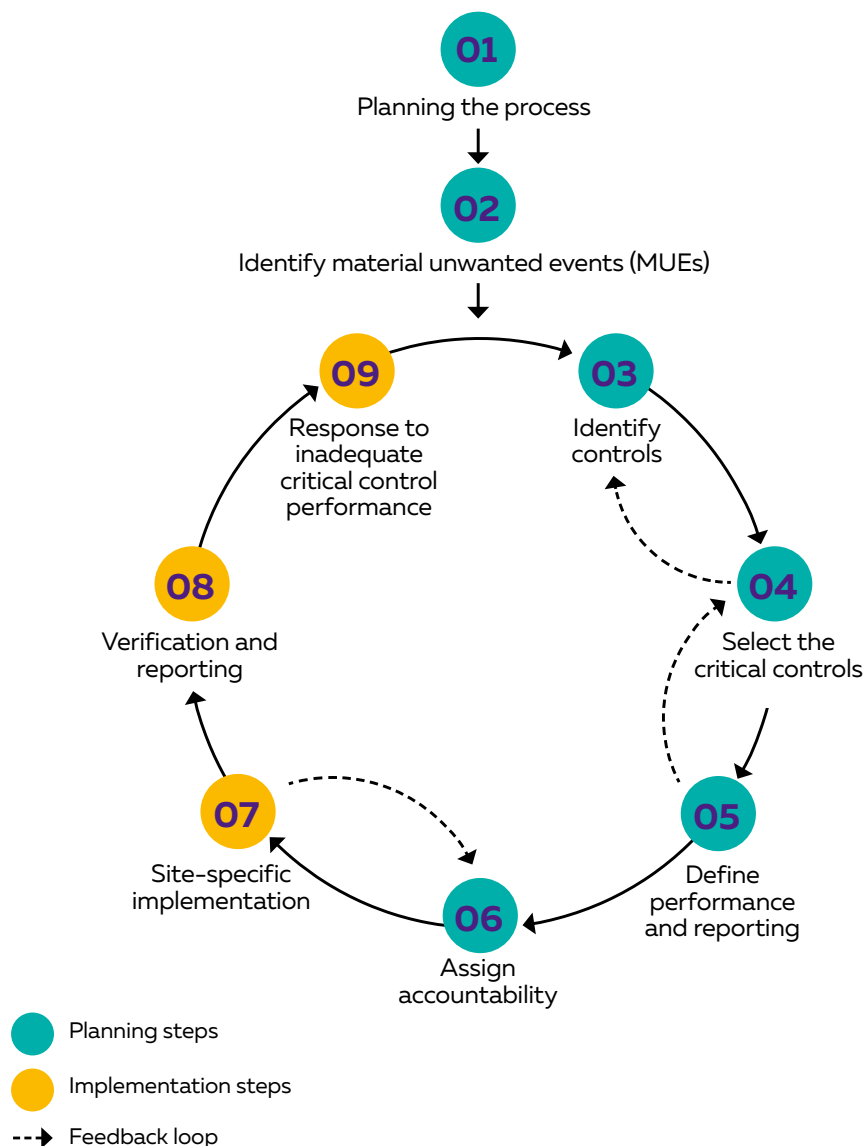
01
Planning the process

02
Identify material unwanted events (MUEs)

03
Identify controls

04
Select the critical controls

05
Define performance and reporting

06
Assign accountability

07
Site-specific implementation

08
Verification and reporting

09
Response to inadequate critical control performance

Planning steps

Implementation steps

Feedback loop